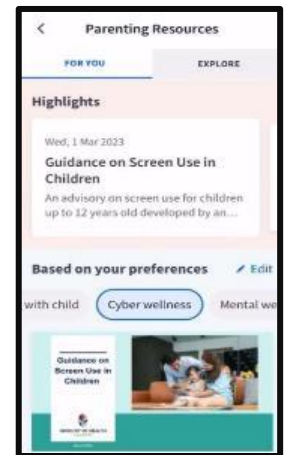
<
Parenting Resources

FOR YOU
EXPLORE

Highlights

Wed, 1 Mar 2023
Guidance on Screen Use in Children
An advisory on screen use for children up to 12 years old developed by an...

Based on your preferences
Edit

with child
Cyber wellness
Mental we

Guidance on Screen Use in Children

MINISTRY OF HEALTH